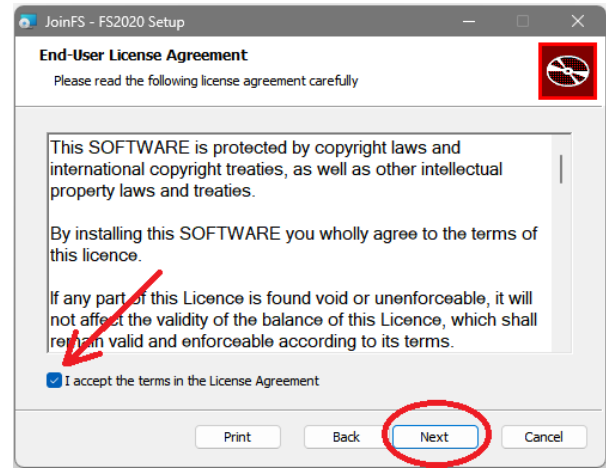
JoinFS - FS2020 Setup

End-User License Agreement

Please read the following license agreement carefully

This SOFTWARE is protected by copyright laws and international copyright treaties, as well as other intellectual property laws and treaties.

By installing this SOFTWARE you wholly agree to the terms of this licence.

If any part of this Licence is found void or unenforceable, it will not affect the validity of the balance of this Licence, which shall remain valid and enforceable according to its terms.

I accept the terms in the License Agreement

Print Back Next Cancel